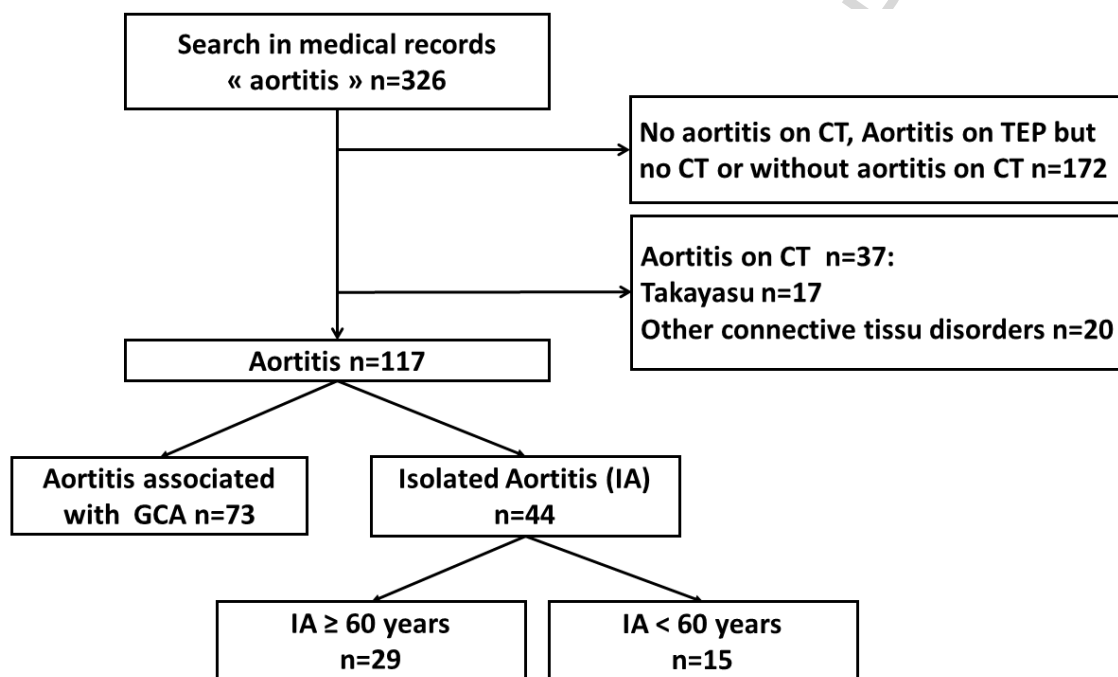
Search in medical records « aortitis » n=326

No aortitis on CT, Aortitis on TEP but no CT or without aortitis on CT n=172

Aortitis on CT n=37:
Takayasu n=17
Other connective tissu disorders n=20

Aortitis n=117

Aortitis associated with GCA n=73

Isolated Aortitis (IA) n=44

IA ≥ 60 years n=29

IA < 60 years n=15